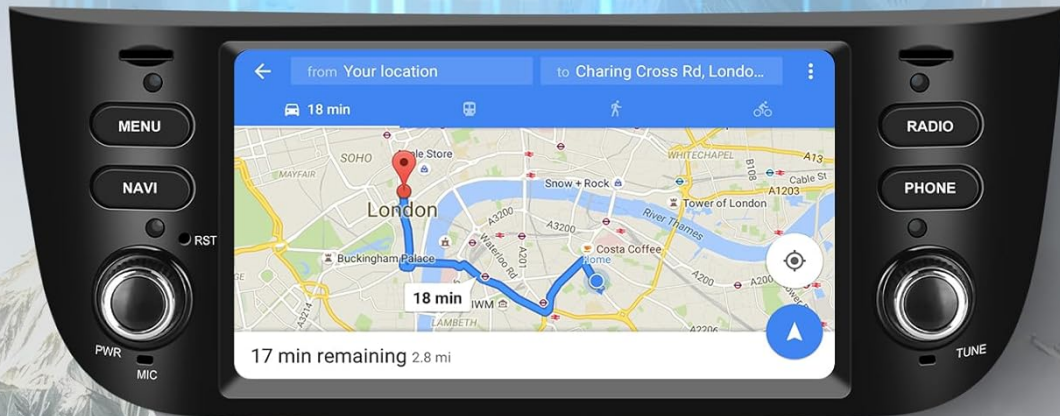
MENU

NAVI

RST

PWR

MIC

from Your location

to Charing Cross Rd, Londo...

18 min

SOHO

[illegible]ple Store

MAYFAIR

London

Snow + Rock

WHITECHAPEL

A13

B108

Cable St

A1203

Tower of London

River Thames

A3200

Waterloo Rd

A201

A3200

Costa Coffee

Home

Buckingham Palace

18 min

IWM

LAMBETH

A3214

A200

A2206

17 min remaining 2.8 mi

RADIO

PHONE

TUNE